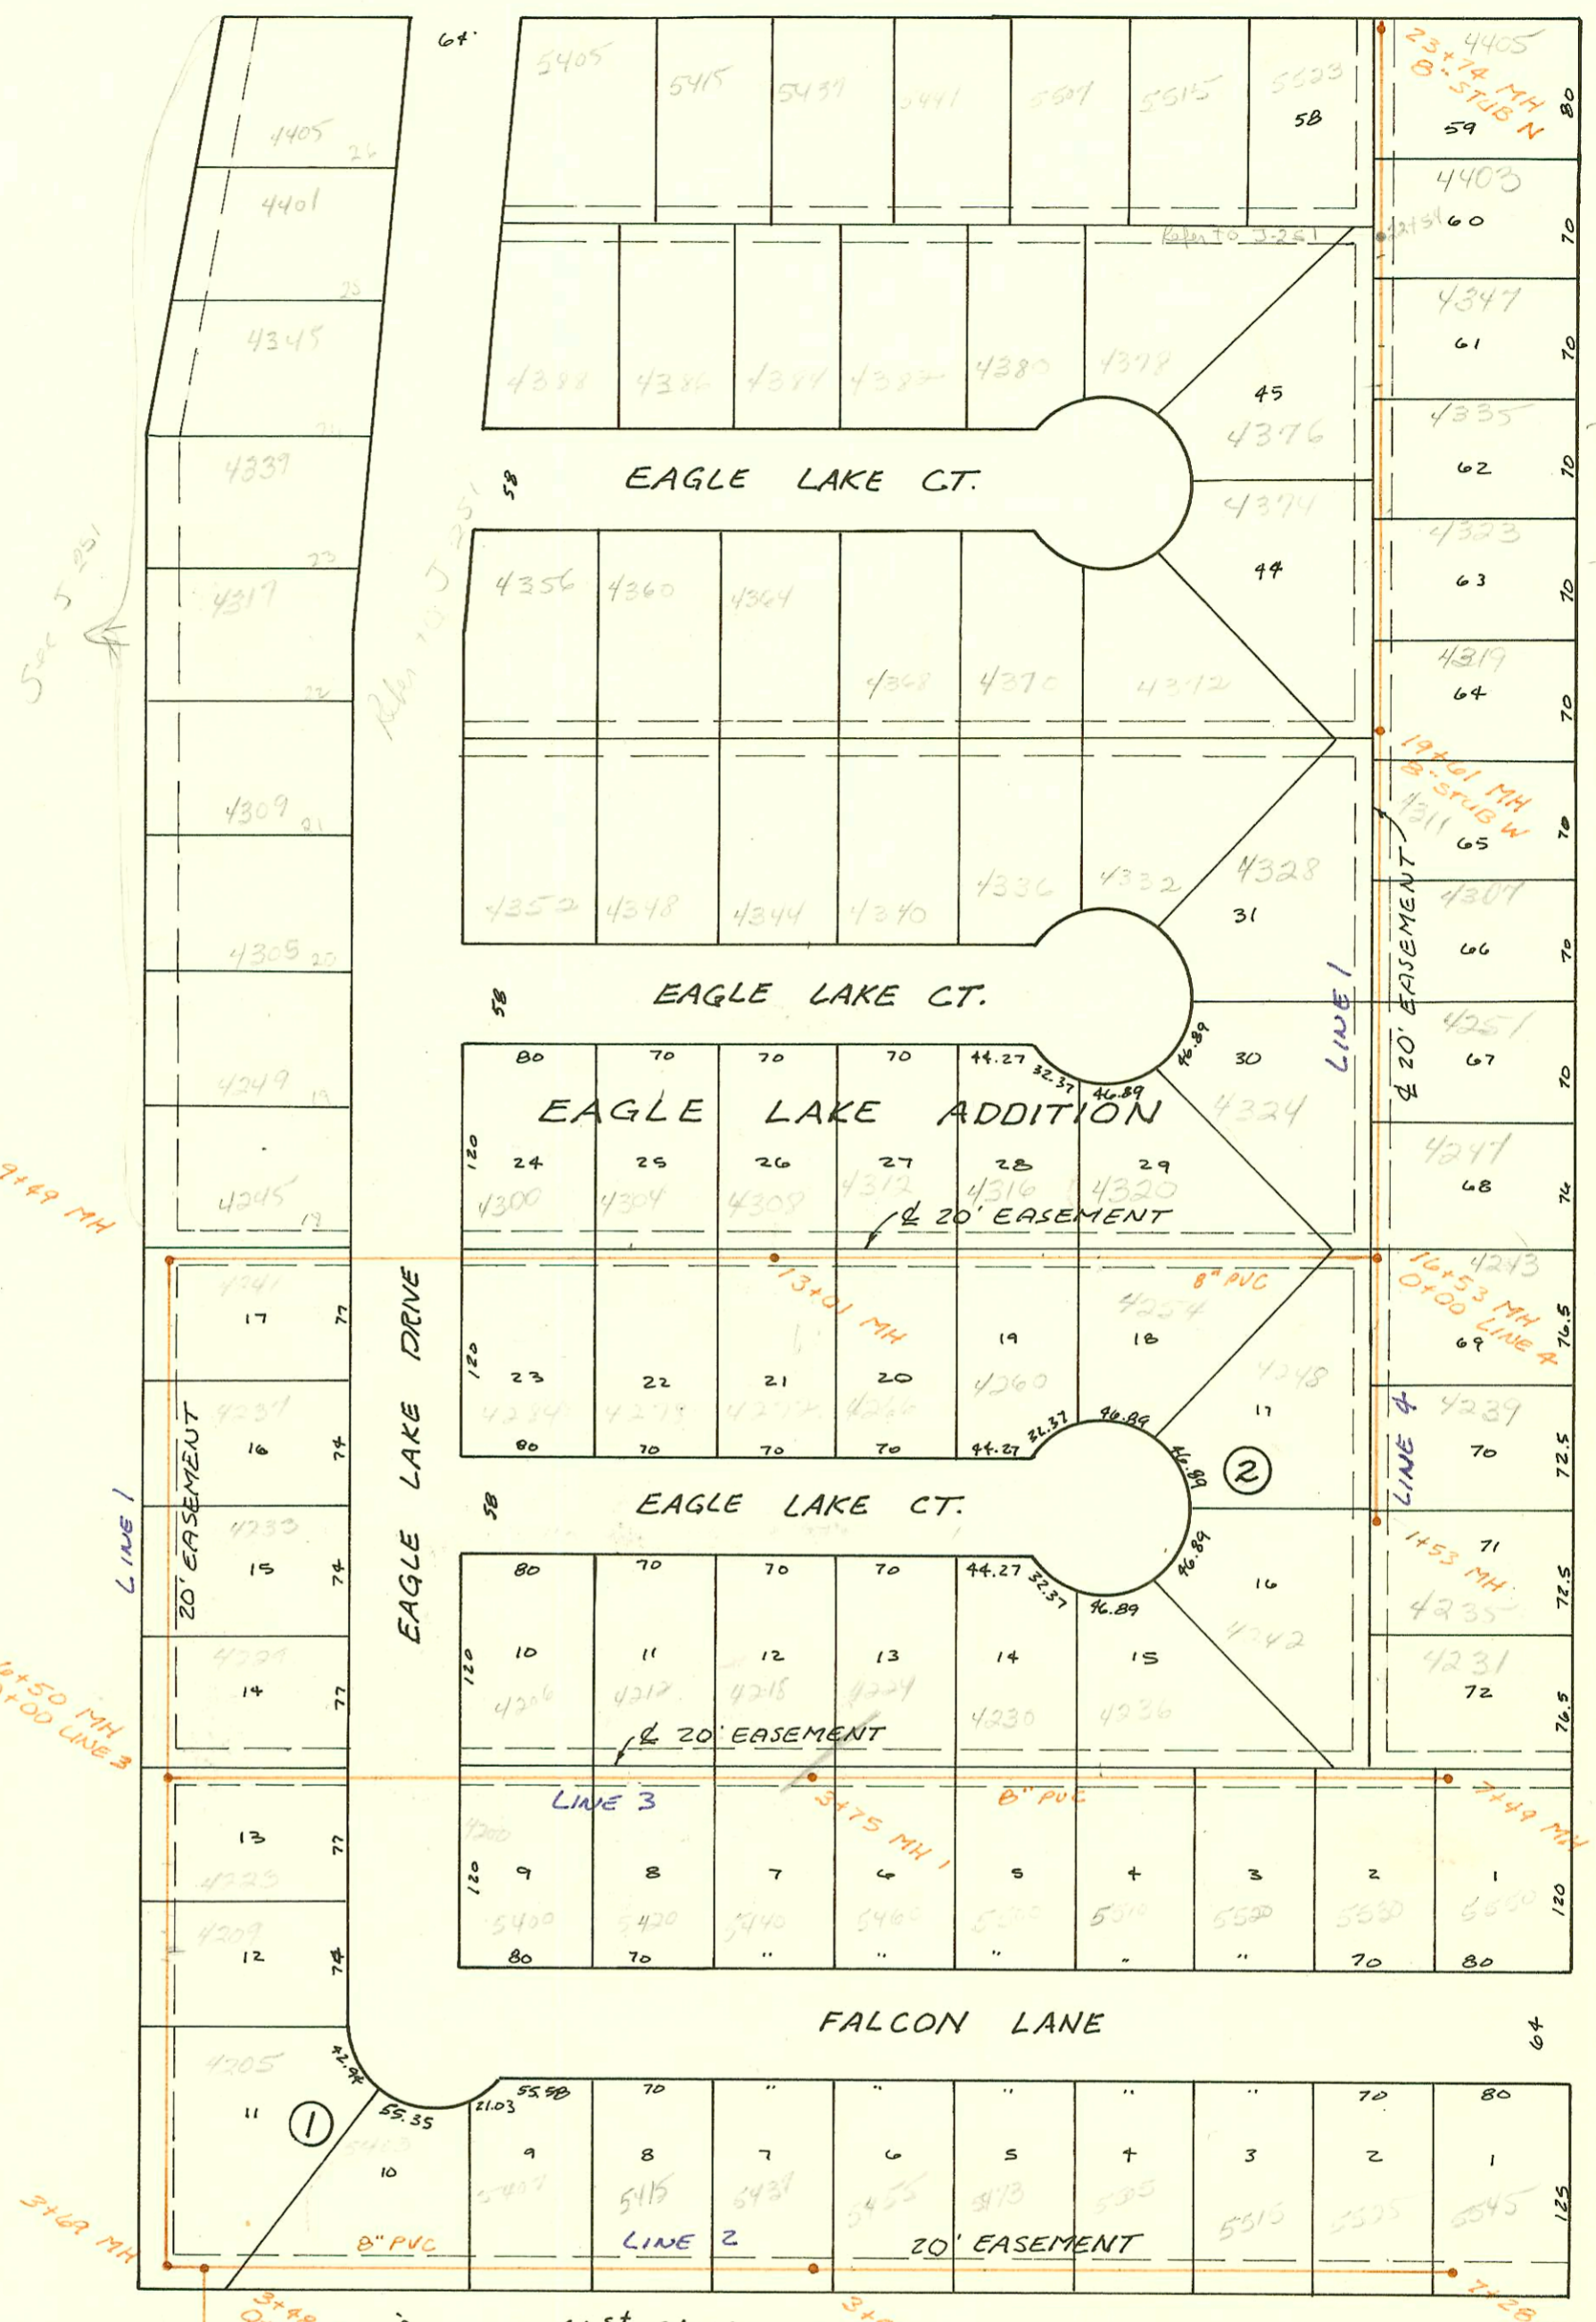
64'

5405 5415 5437 5441 5501 5515 5523

58

23+74 MH
8" STUB N

4405
59
80

4403
60
70

Refer to J-251

4405
26
4401
25
4345
24
4339
23
4317
22
4309
21
4305
20
4249
19
4245
19

See J-251

Refer to J-251

4388 4386 4384 4382 4380 4378

45
4376

4347
61
70

4335
62
70

EAGLE LAKE CT.

58

4374
44

4323
63
70

4356 4360 4364 4368 4370 4372

4319
64
70

19+61 MH
8" STUB W
4311
65
70

4352 4348 4344 4340 4336 4332

4328
31

4307
66
70

EAGLE LAKE CT.

58

℄ 20' EASEMENT

LINE 1

4251
67
70

80 70 70 70 44.27 32.37 46.89 46.89

30
4324

EAGLE LAKE ADDITION

120
24 25 26 27 28 29
4300 4304 4308 4312 4316 4320

4247
68
74

9+49 MH

℄ 20' EASEMENT

16+53 MH
0+00 LINE 4
4243
69
76.5

4241
17
77

13+01 MH

8" PVC
4254
19 18

120
23 22 21 20
4284 4278 4272 4266 4260

EAGLE LAKE DRIVE

4248
17

4239
70
72.5

4237
16
74

80 70 70 70 44.27 32.37 46.89 46.89

LINE 4

2

EAGLE LAKE CT.

58

20' EASEMENT

LINE 1

4233
15
74

80 70 70 70 44.27 32.37 46.89 46.89

16

1+53 MH
71
4235
72.5

4229
14
77

120
10 11 12 13 14 15
4206 4212 4218 4224 4230 4236

4242

4231
72
76.5

10+50 MH
0+00 LINE 3

℄ 20' EASEMENT

LINE 3

3+75 MH 1

8" PVC

7+49 MH

13
4225
77

4200
120
9 8 7 6 5 4 3 2 1
5400 5420 5440 5460 5500 5510 5520 5530 5550
120

4209
12
74

80 70 " " " " " 70 80

FALCON LANE

64

4205
11

42.94

1

55.35
5403
10

21.03
55.58

70 " " " " " 70 80

9 8 7 6 5 4 3 2 1
5407 5415 5437 5455 5473 5505 5515 5535 5545

125

3+68 MH

8" PVC

LINE 2

20' EASEMENT

3+49

3+

7+28